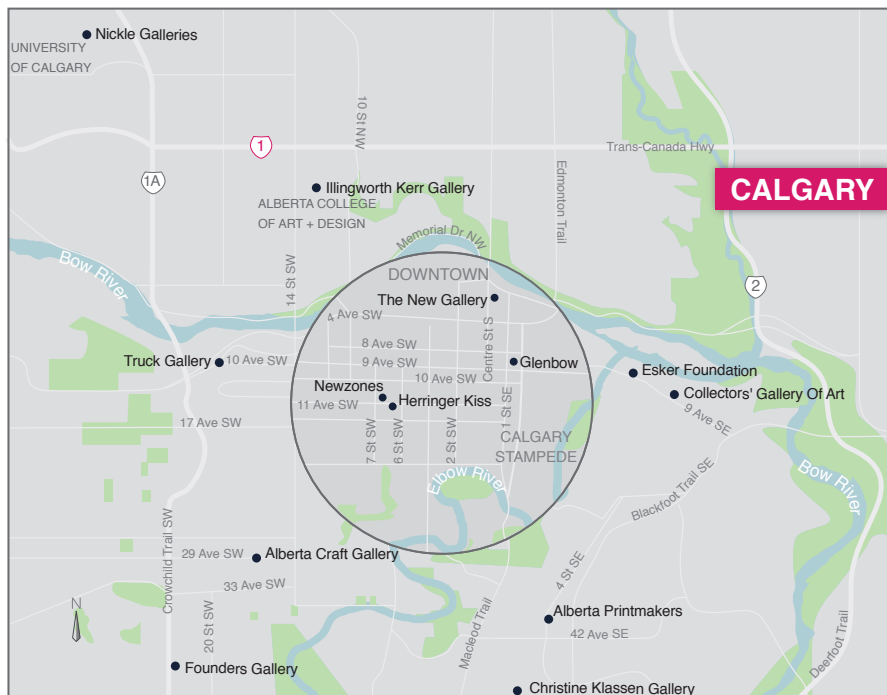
Nickle Galleries
UNIVERSITY OF CALGARY
10 St NW
1
Trans-Canada Hwy
Edmonton Trail
1A
Illingworth Kerr Gallery
ALBERTA COLLEGE OF ART + DESIGN
CALGARY
Memorial Dr NW
Bow River
14 St SW
DOWNTOWN
The New Gallery
2
4 Ave SW
Centre St S
8 Ave SW
9 Ave SW
Truck Gallery
10 Ave SW
Glenbow
10 Ave SW
Esker Foundation
Newzones
Collectors' Gallery Of Art
11 Ave SW
Herringer Kiss
1 St SE
9 Ave SE
17 Ave SW
7 St SW
6 St SW
2 St SW
CALGARY STAMPEDE
Elbow River
Blackfoot Trail SE
Bow River
Crowchild Trail SW
29 Ave SW
Alberta Craft Gallery
33 Ave SW
4 St SE
N
20 St SW
Macleod Trail
Alberta Printmakers
42 Ave SE
Deerfoot Trail
Founders Gallery
Christine Klassen Gallery